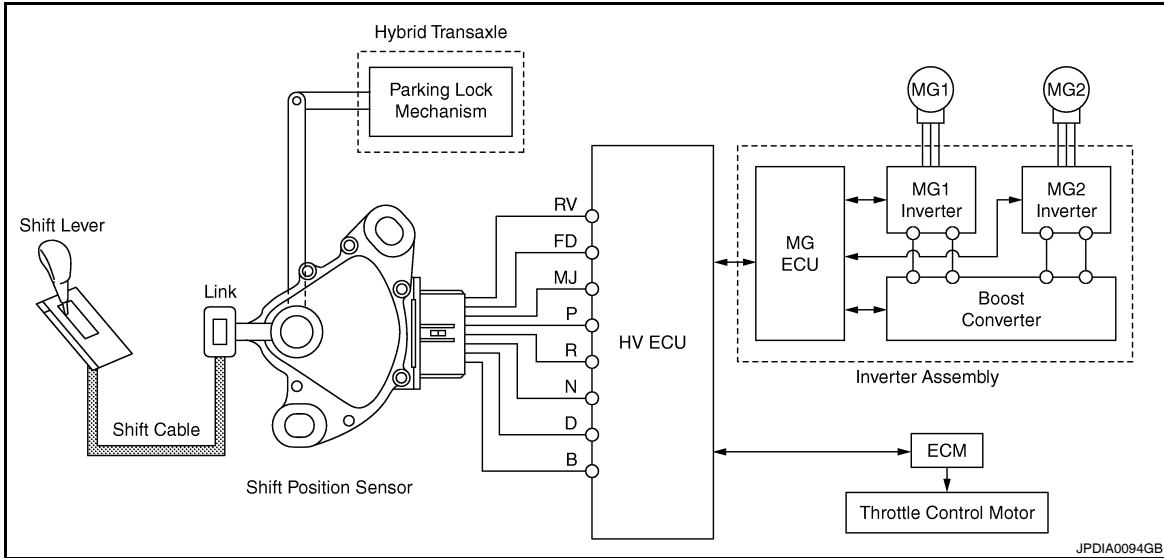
Hybrid Transaxle

Parking Lock Mechanism

MG1

MG2

Shift Lever

RV

FD

MJ

P

R

N

D

B

Link

MG ECU

MG1 Inverter

MG2 Inverter

Boost Converter

HV ECU

Inverter Assembly

Shift Cable

Shift Position Sensor

ECM

Throttle Control Motor

JPDIA0094GB